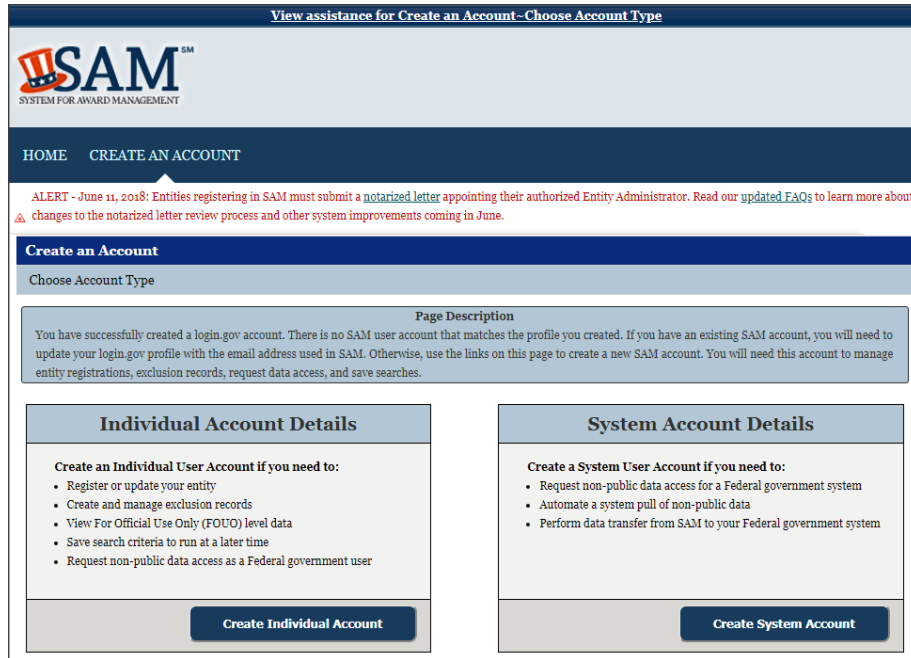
View assistance for Create an Account~Choose Account Type

SAM SM
SYSTEM FOR AWARD MANAGEMENT

HOME CREATE AN ACCOUNT

ALERT - June 11, 2018: Entities registering in SAM must submit a notarized letter appointing their authorized Entity Administrator. Read our updated FAQs to learn more about changes to the notarized letter review process and other system improvements coming in June.

Create an Account

Choose Account Type

Page Description
You have successfully created a login.gov account. There is no SAM user account that matches the profile you created. If you have an existing SAM account, you will need to update your login.gov profile with the email address used in SAM. Otherwise, use the links on this page to create a new SAM account. You will need this account to manage entity registrations, exclusion records, request data access, and save searches.

Individual Account Details

Create an Individual User Account if you need to:
- Register or update your entity
- Create and manage exclusion records
- View For Official Use Only (FOUO) level data
- Save search criteria to run at a later time
- Request non-public data access as a Federal government user

Create Individual Account

System Account Details

Create a System User Account if you need to:
- Request non-public data access for a Federal government system
- Automate a system pull of non-public data
- Perform data transfer from SAM to your Federal government system

Create System Account